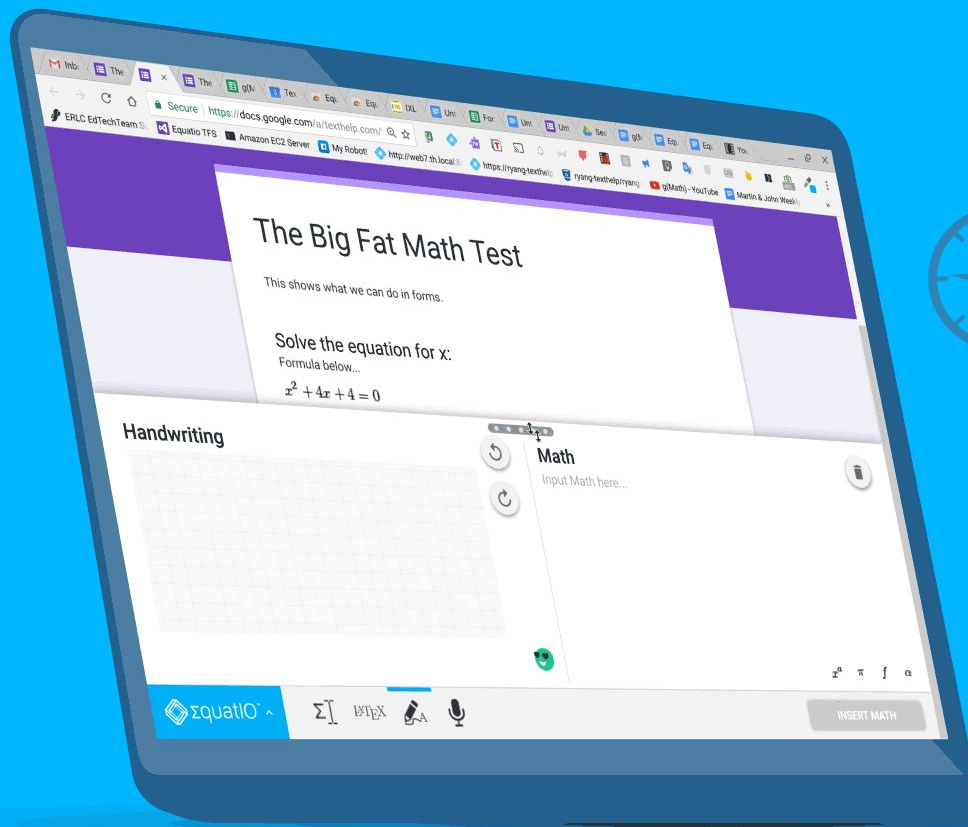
Inb | The | The | g(M | Tex | Equ | Equ | IXL | Unt | For | Unt | Unt | Sea | g(M | Equ | Equ | You

Secure | https://docs.google.com/a/texthelp.com/

ERLC EdTechTeam S | Equatio TFS | Amazon EC2 Server | My Robot! | http://web7.th.local | https://ryang-texthelp | ryang-texthelp/ryang | g(Math) - YouTube | Martin & John Week

The Big Fat Math Test

This shows what we can do in forms.

Solve the equation for x:

Formula below...

$x^2+4x+4=0$

Handwriting

Math

Input Math here...

$x^a$ $\pi$ $\int$ $\alpha$

ΣquatIO

LATEX

INSERT MATH